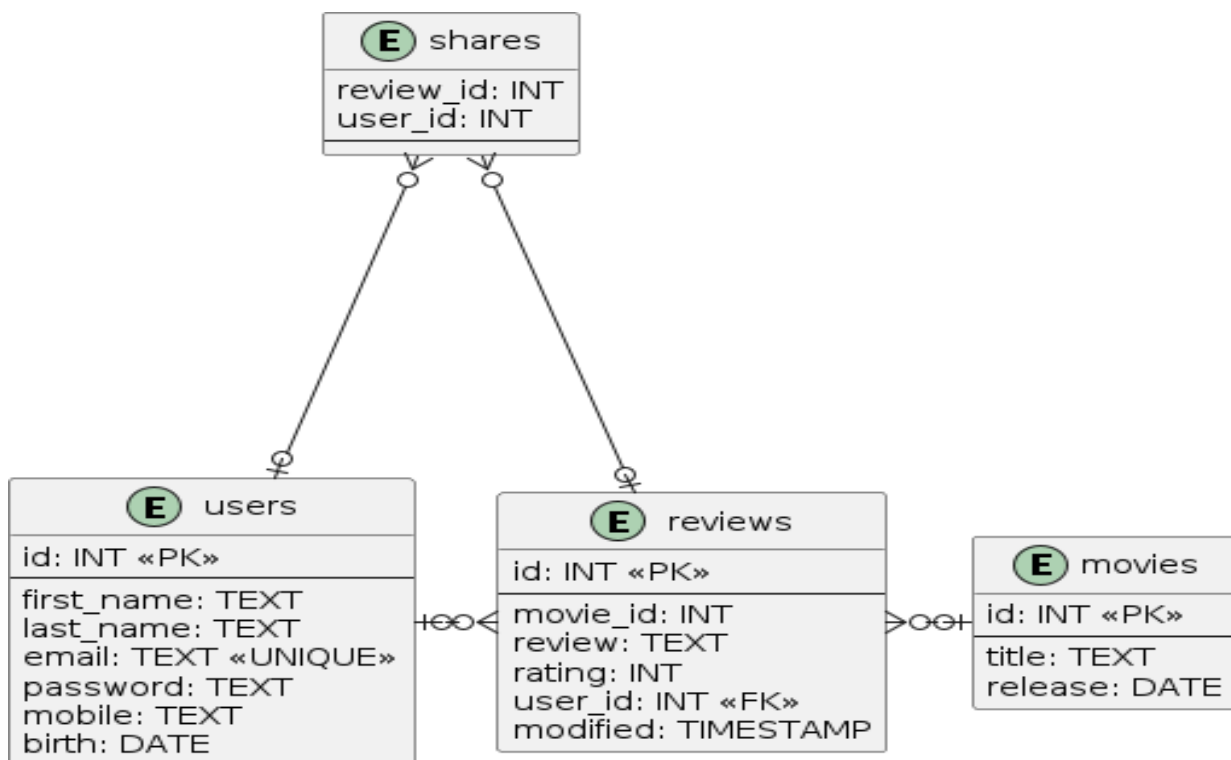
E shares

review_id: INT
user_id: INT

E users

id: INT «PK»

first_name: TEXT
last_name: TEXT
email: TEXT «UNIQUE»
password: TEXT
mobile: TEXT
birth: DATE

E reviews

id: INT «PK»

movie_id: INT
review: TEXT
rating: INT
user_id: INT «FK»
modified: TIMESTAMP

E movies

id: INT «PK»

title: TEXT
release: DATE